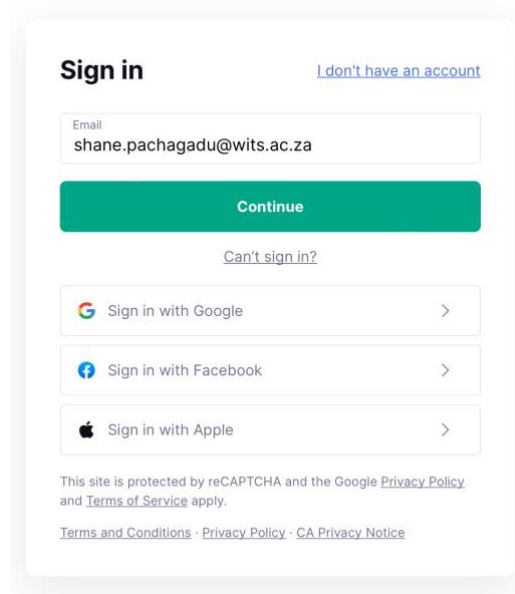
Sign in

I don't have an account

Email
shane.pachagadu@wits.ac.za

Continue

Can't sign in?

G Sign in with Google >

Sign in with Facebook >

Sign in with Apple >

This site is protected by reCAPTCHA and the Google Privacy Policy and Terms of Service apply.

Terms and Conditions · Privacy Policy · CA Privacy Notice